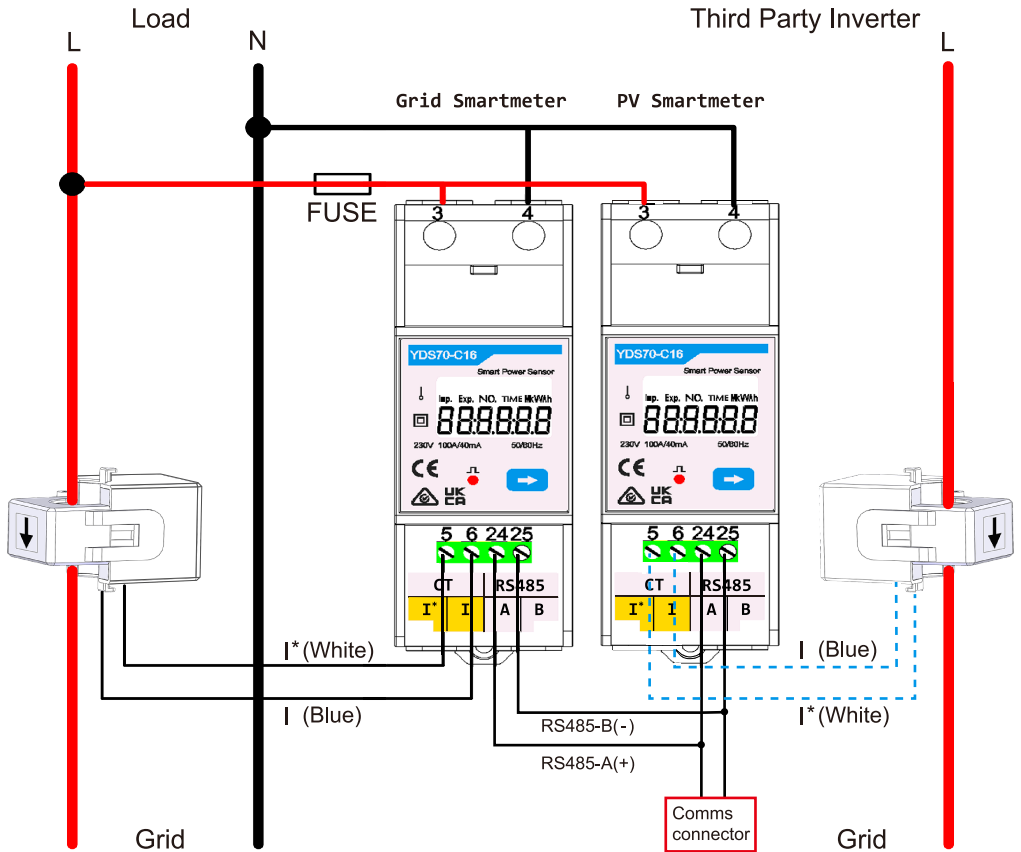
Load

Third Party Inverter

L

N

L

Grid Smartmeter

PV Smartmeter

FUSE

3 4

3 4

YDS70-C16

Smart Power Sensor

Imp. Exp. NO. TIME MkWh

888888

230V 100A/40mA 50/60Hz

CE

UK CA

YDS70-C16

Smart Power Sensor

Imp. Exp. NO. TIME MkWh

888888

230V 100A/40mA 50/60Hz

CE

UK CA

5 6 24 25

CT RS485

I* I A B

5 6 24 25

CT RS485

I* I A B

I*(White)

I (Blue)

I (Blue)

I*(White)

RS485-B(-)

RS485-A(+)

Comms connector

Grid

Grid